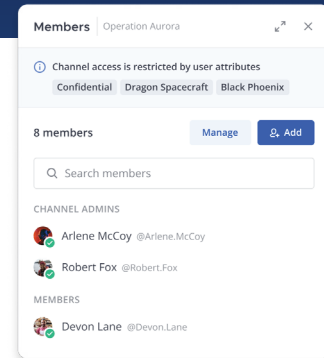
Members | Operation Aurora

Channel access is restricted by user attributes
Confidential Dragon Spacecraft Black Phoenix

8 members
Manage
Add

Search members

CHANNEL ADMINS

Arlene McCoy @Arlene.McCoy

Robert Fox @Robert.Fox

MEMBERS

Devon Lane @Devon.Lane